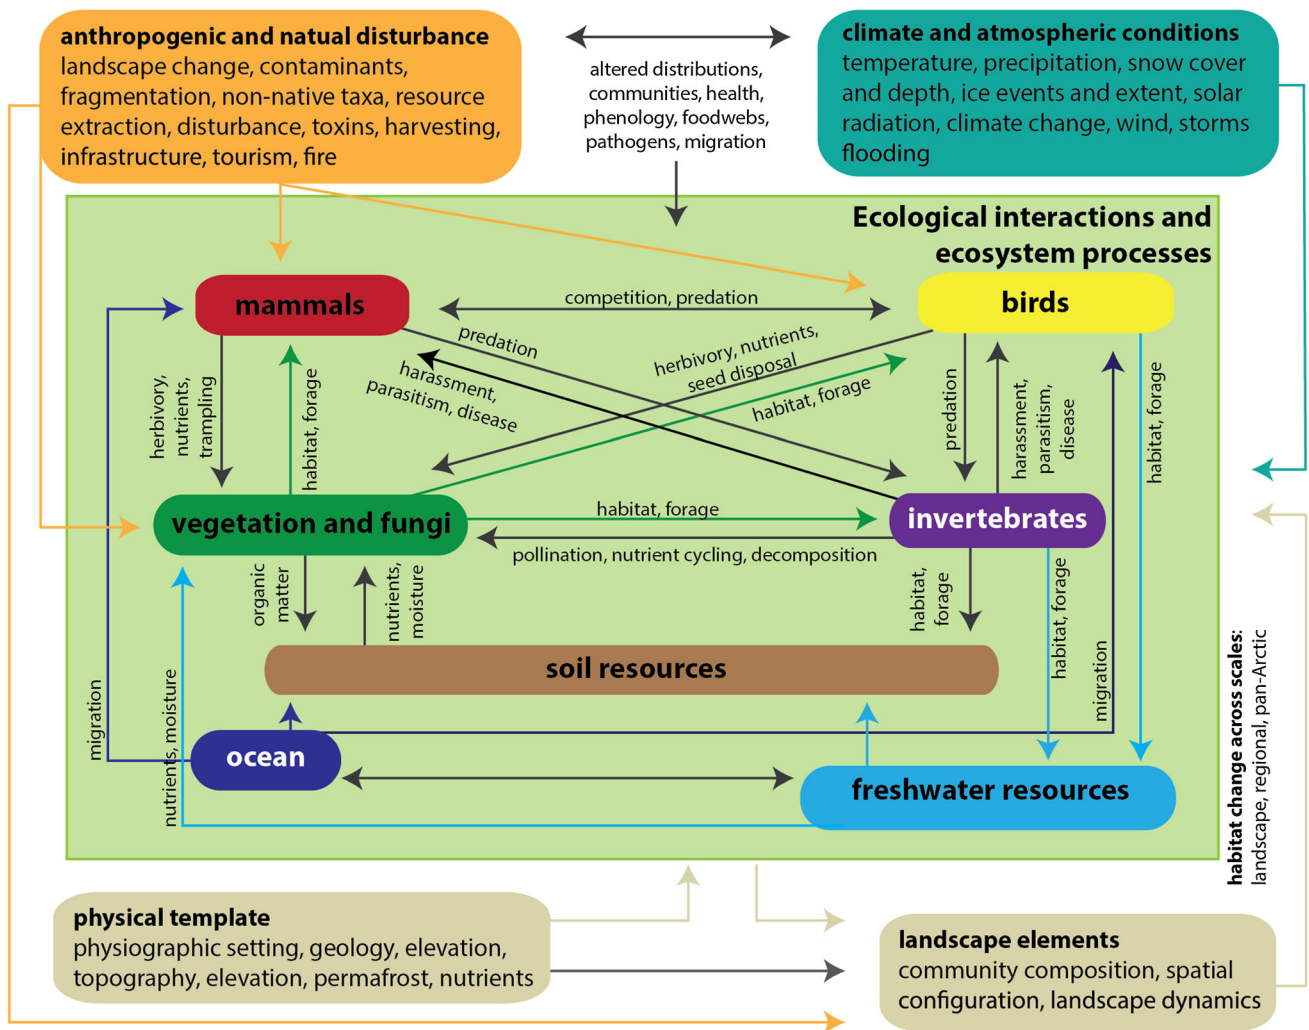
anthropogenic and natual disturbance
landscape change, contaminants, fragmentation, non-native taxa, resource extraction, disturbance, toxins, harvesting, infrastructure, tourism, fire

altered distributions, communities, health, phenology, foodwebs, pathogens, migration

climate and atmospheric conditions
temperature, precipitation, snow cover and depth, ice events and extent, solar radiation, climate change, wind, storms flooding

Ecological interactions and ecosystem processes

mammals

competition, predation

birds

predation

herbivory, nutrients, seed disposal

harassment, parasitism, disease

habitat, forage

herbivory, nutrients, trampling

habitat, forage

predation

harassment, parasitism, disease

habitat, forage

vegetation and fungi

habitat, forage

invertebrates

pollination, nutrient cycling, decomposition

organic matter

nutrients, moisture

habitat, forage

habitat, forage

soil resources

migration

nutrients, moisture

migration

ocean

freshwater resources

habitat change across scales: landscape, regional, pan-Arctic

physical template
physiographic setting, geology, elevation, topography, elevation, permafrost, nutrients

landscape elements
community composition, spatial configuration, landscape dynamics